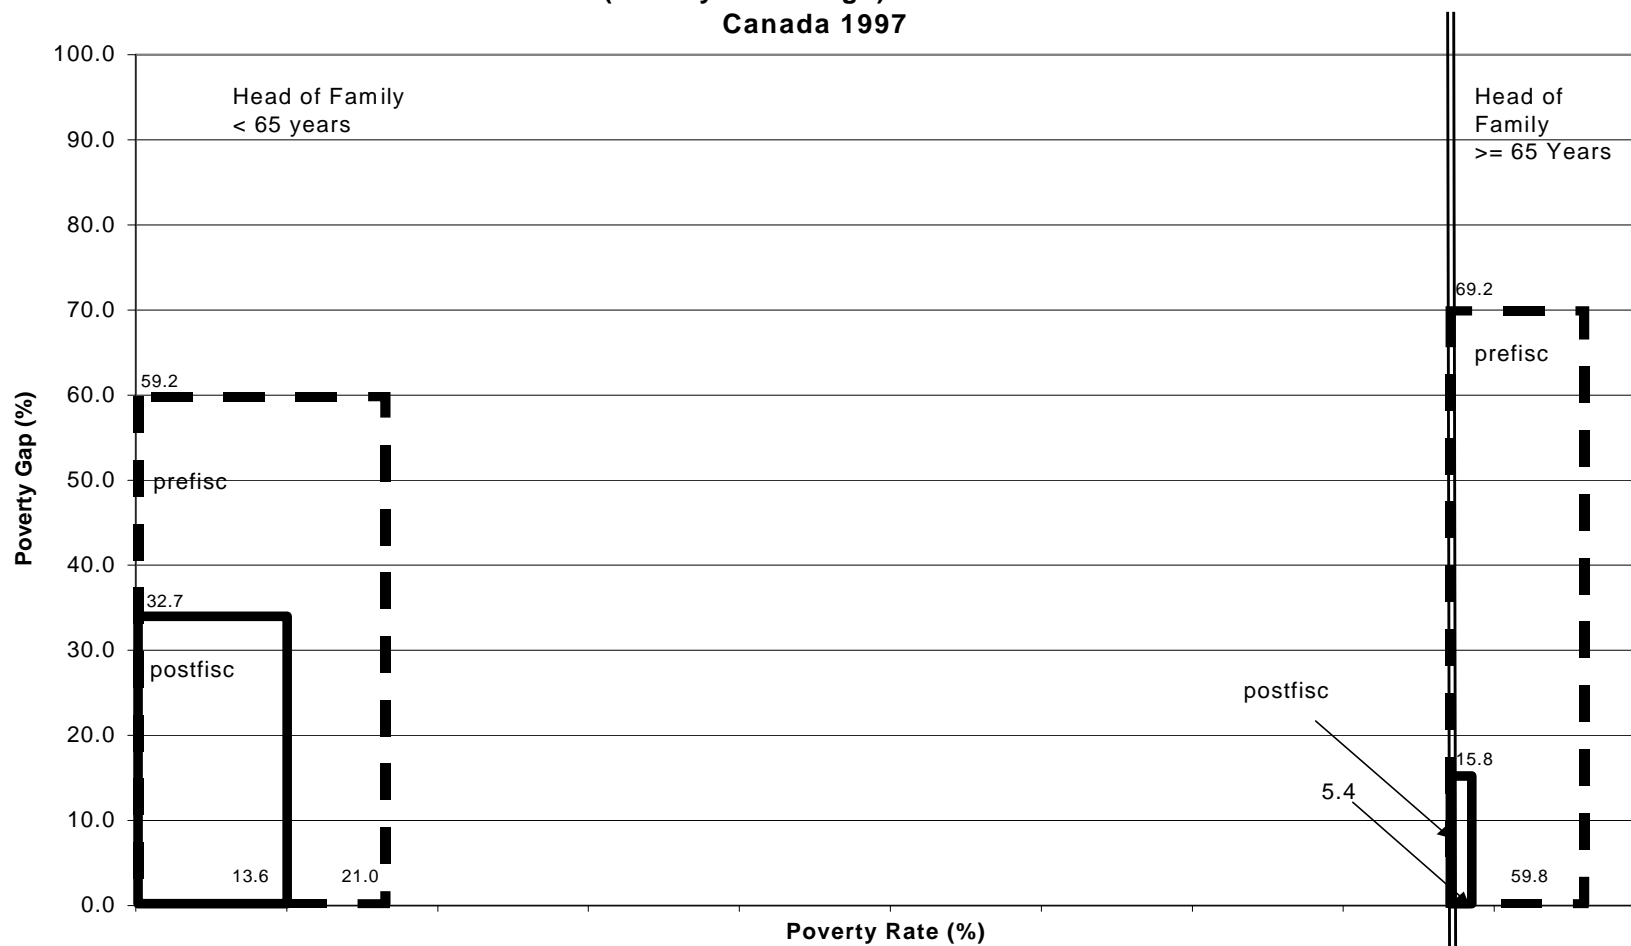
Canada 1997

100.0
90.0
80.0
70.0
60.0
50.0
40.0
30.0
20.0
10.0
0.0

Poverty Gap (%)

Head of Family
< 65 years

59.2
prefisc
32.7
postfisc
13.6
21.0

Head of Family
>= 65 Years

69.2
prefisc
postfisc
15.8
5.4
59.8

Poverty Rate (%)